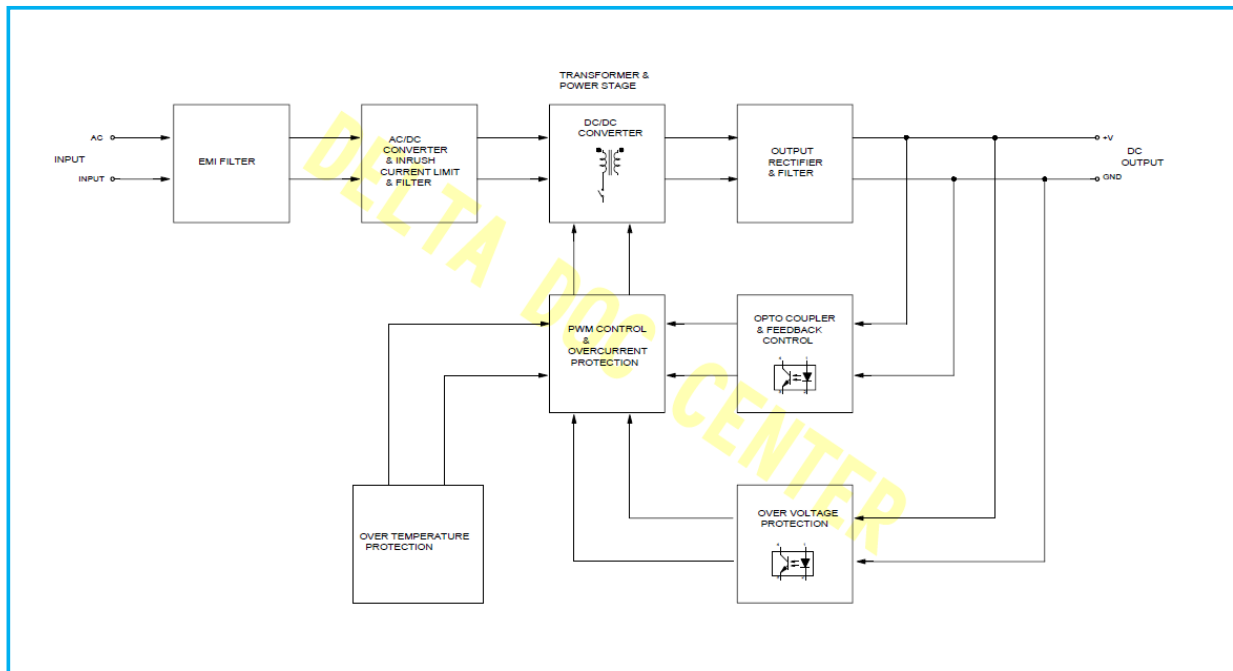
TRANSFORMER & POWER STAGE

AC
INPUT
INPUT

EMI FILTER

AC/DC CONVERTER & INRUSH CURRENT LIMIT & FILTER

DC/DC CONVERTER

OUTPUT RECTIFIER & FILTER

+V
DC OUTPUT
GND

PWM CONTROL & OVERCURRENT PROTECTION

OPTO COUPLER & FEEDBACK CONTROL

OVER TEMPERATURE PROTECTION

OVER VOLTAGE PROTECTION

DELTA DOC CENTER